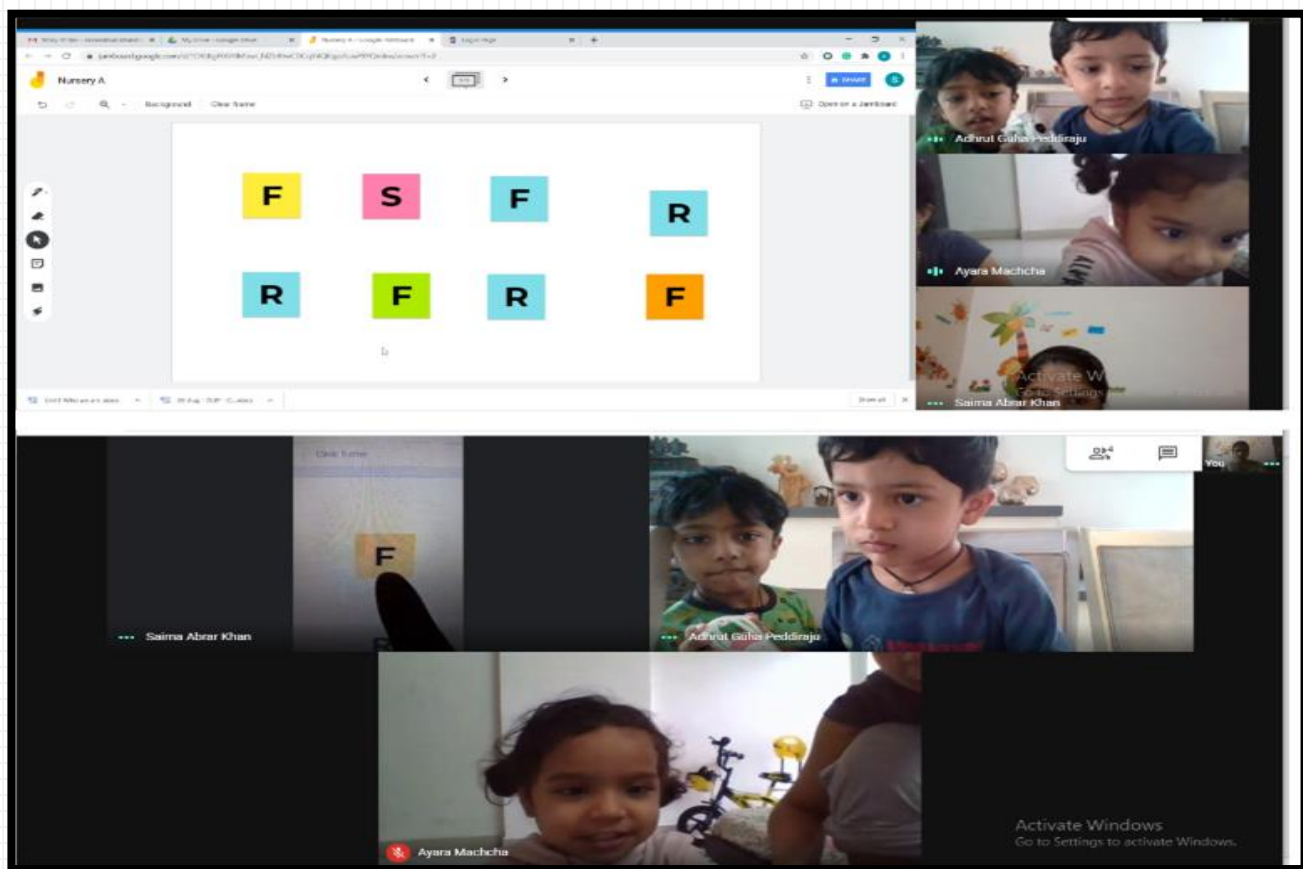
Nursery A

Background Clear frame

Open in a Jamboard

SHARE

F S F R

R F R F

Adhrut Guha Peddiraju

Ayara Machcha

Activate W
Go to Settings

Saima Abrar Khan

Clear frame

F

Saima Abrar Khan

Adhrut Guha Peddiraju

You

Ayara Machcha

Activate Windows
Go to Settings to activate Windows.